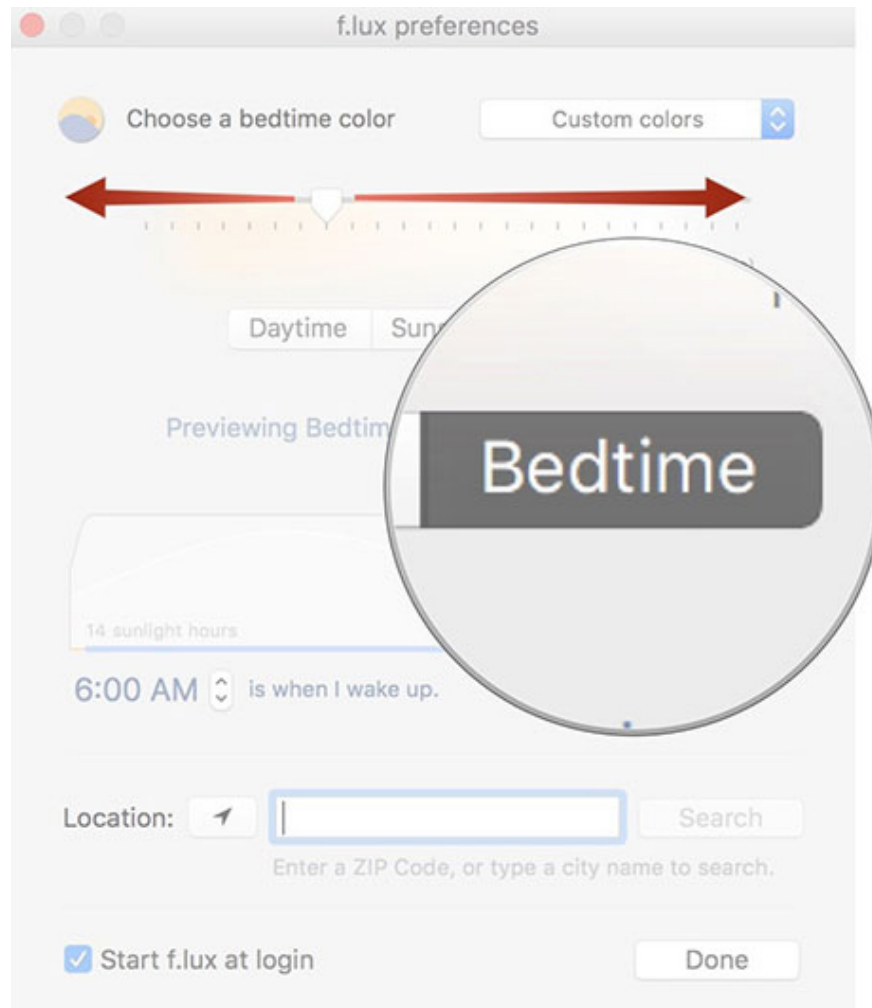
f.lux preferences

Choose a bedtime color

Custom colors

Daytime

Sun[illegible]

Previewing Bedtim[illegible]

Bedtime

14 sunlight hours

6:00 AM is when I wake up.

Location:

Search

Enter a ZIP Code, or type a city name to search.

Start f.lux at login

Done